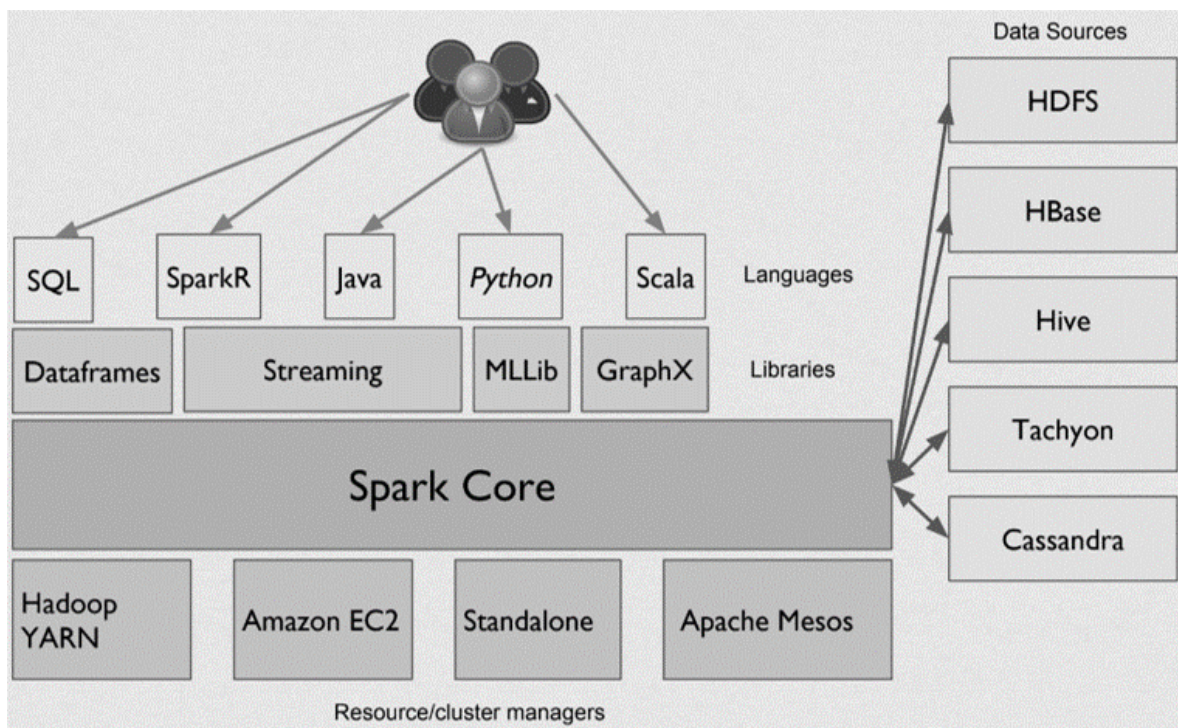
Data Sources

HDFS

HBase

Hive

Tachyon

Cassandra

SQL

SparkR

Java

Python

Scala

Languages

Dataframes

Streaming

MLLib

GraphX

Libraries

Spark Core

Hadoop YARN

Amazon EC2

Standalone

Apache Mesos

Resource/cluster managers